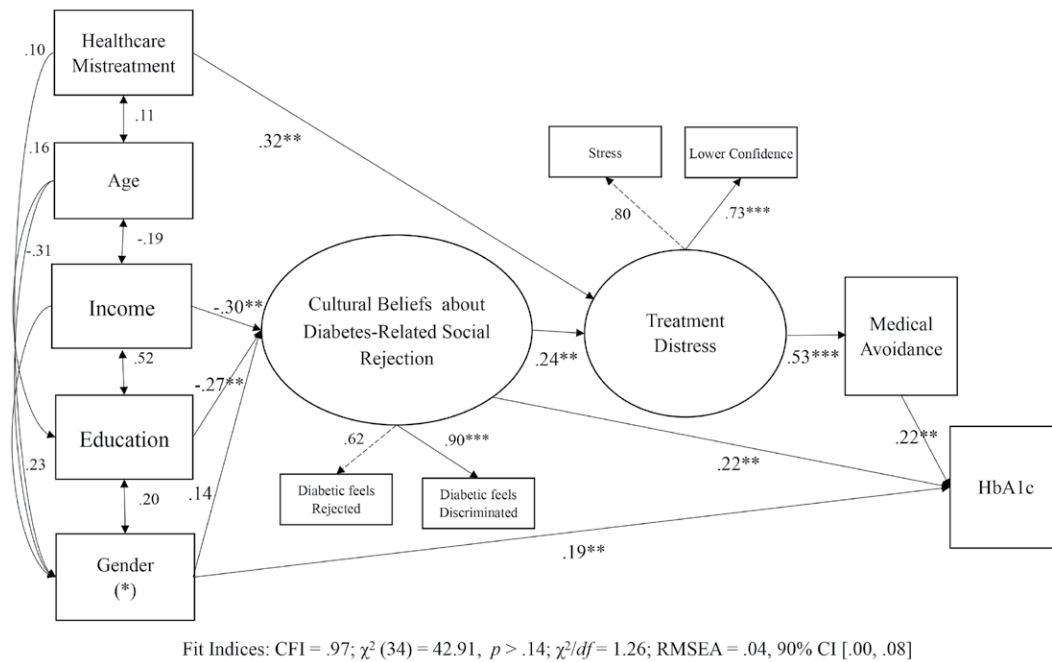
Healthcare Mistreatment

.10

.11

.16

Age

.32**

-.31

-.19

Income

-.30**

.52

-.27**

Education

.23

.20

.14

Gender (*)

Cultural Beliefs about Diabetes-Related Social Rejection

.62

.90***

Diabetic feels Rejected

Diabetic feels Discriminated

.24**

Stress

Lower Confidence

.80

.73***

Treatment Distress

.53***

Medical Avoidance

.22**

.22**

.19**

HbA1c

Fit Indices: CFI = .97; $\chi^2$ (34) = 42.91, $p$ > .14; $\chi^2/df$ = 1.26; RMSEA = .04, 90% CI [.00, .08]